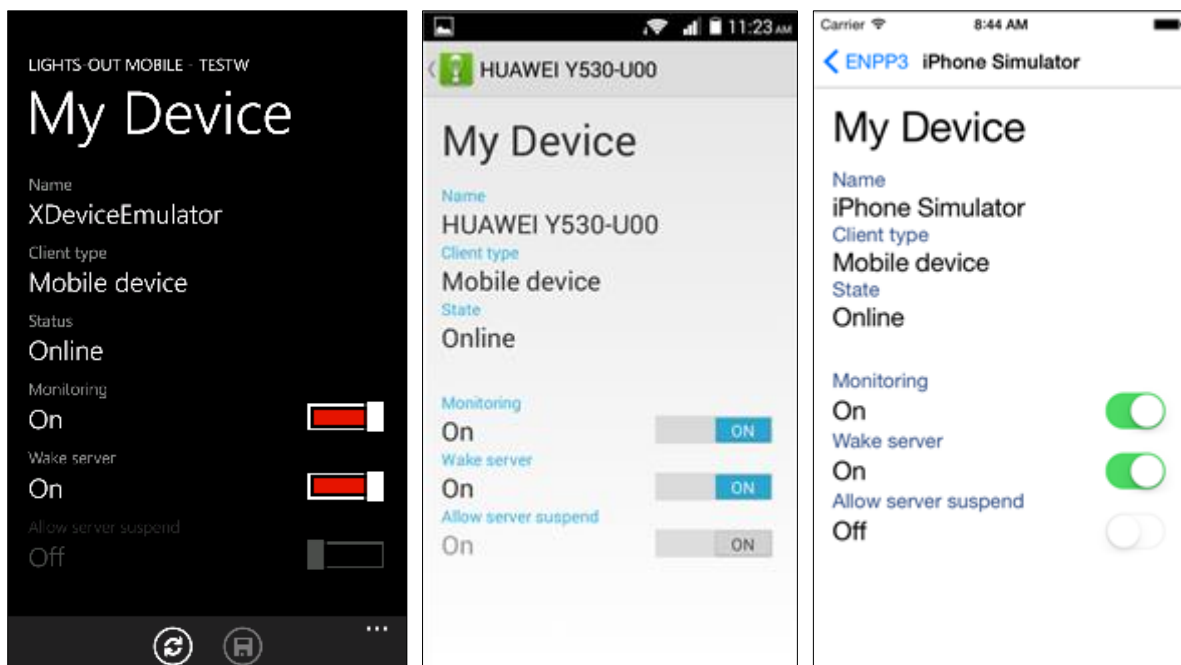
LIGHTS-OUT MOBILE - TESTW

My Device

Name
XDeviceEmulator
Client type
Mobile device
Status
Online
Monitoring
On
Wake server
On
Allow server suspend
Off

...

11:23 AM

HUAWEI Y530-U00

My Device

Name
HUAWEI Y530-U00
Client type
Mobile device
State
Online

Monitoring
On ON
Wake server
On ON
Allow server suspend
On ON

Carrier 8:44 AM

ENPP3 iPhone Simulator

My Device

Name
iPhone Simulator
Client type
Mobile device
State
Online

Monitoring
On
Wake server
On
Allow server suspend
Off